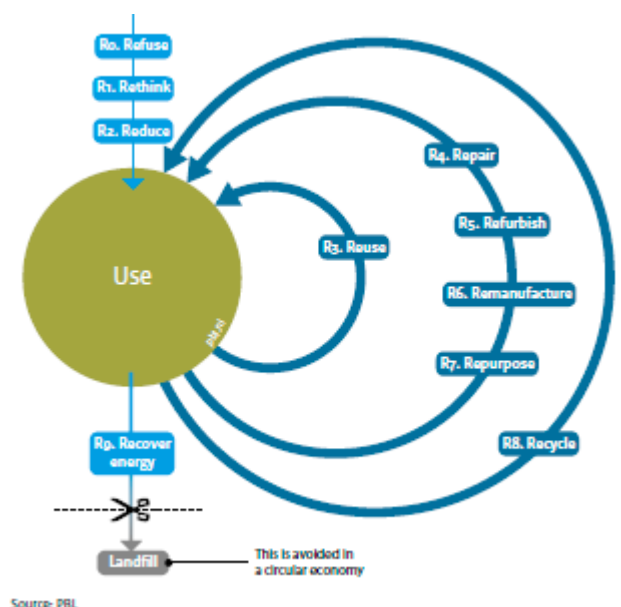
R0. Refuse

R1. Rethink

R2. Reduce

R4. Repair

R5. Refurbish

R3. Reuse

Use

pbl.nl

R6. Remanufacture

R7. Repurpose

R8. Recycle

R9. Recover energy

Landfill

This is avoided in a circular economy

Source: PBL